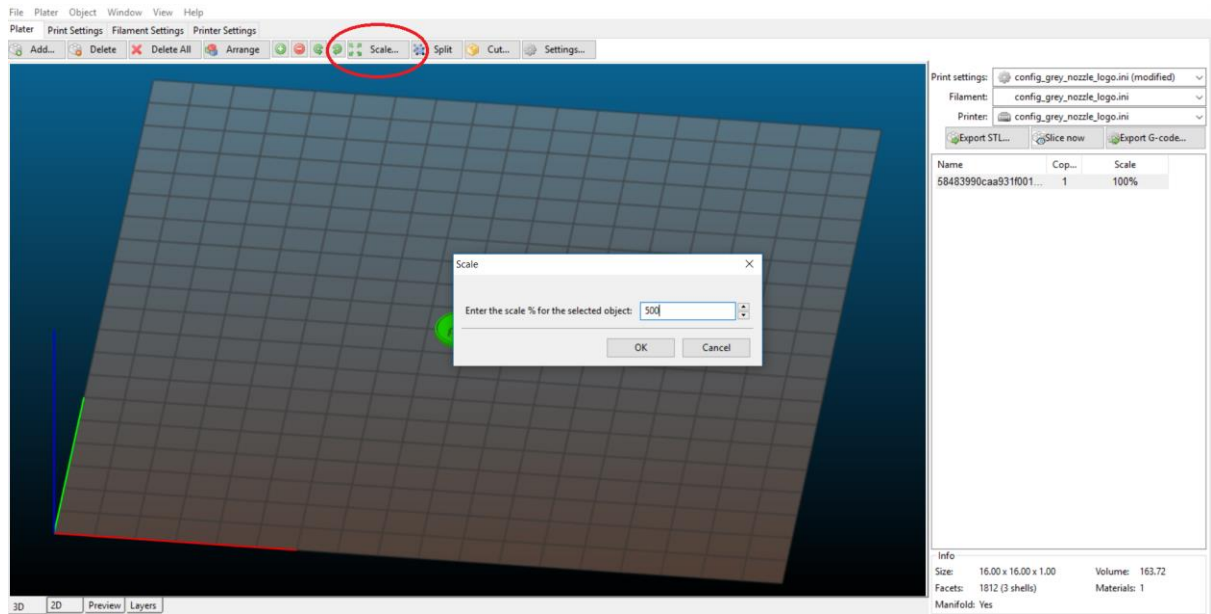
File Plater Object Window View Help

Plater Print Settings Filament Settings Printer Settings

Add... Delete Delete All Arrange Scale... Split Cut... Settings...

Print settings: config_grey_nozzle_logo.ini (modified)
Filament: config_grey_nozzle_logo.ini
Printer: config_grey_nozzle_logo.ini

Export STL... Slice now Export G-code...

| Name | Cop... | Scale |
|---|---|---|
| 58483990caa931f001... | 1 | 100% |

Scale ×

Enter the scale % for the selected object: 500

OK Cancel

Info
Size: 16.00 x 16.00 x 1.00 Volume: 163.72
Facets: 1812 (3 shells) Materials: 1
Manifold: Yes

3D 2D Preview Layers